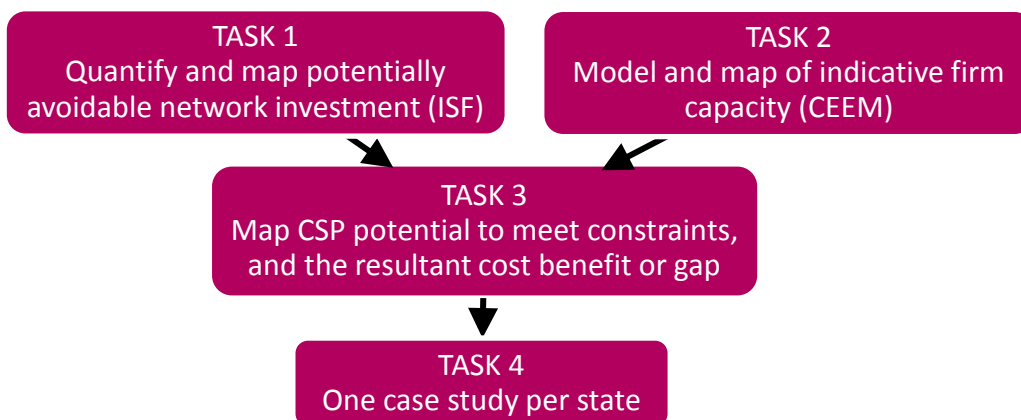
TASK 1
Quantify and map potentially avoidable network investment (ISF)

TASK 2
Model and map of indicative firm capacity (CEEM)

TASK 3
Map CSP potential to meet constraints, and the resultant cost benefit or gap

TASK 4
One case study per state